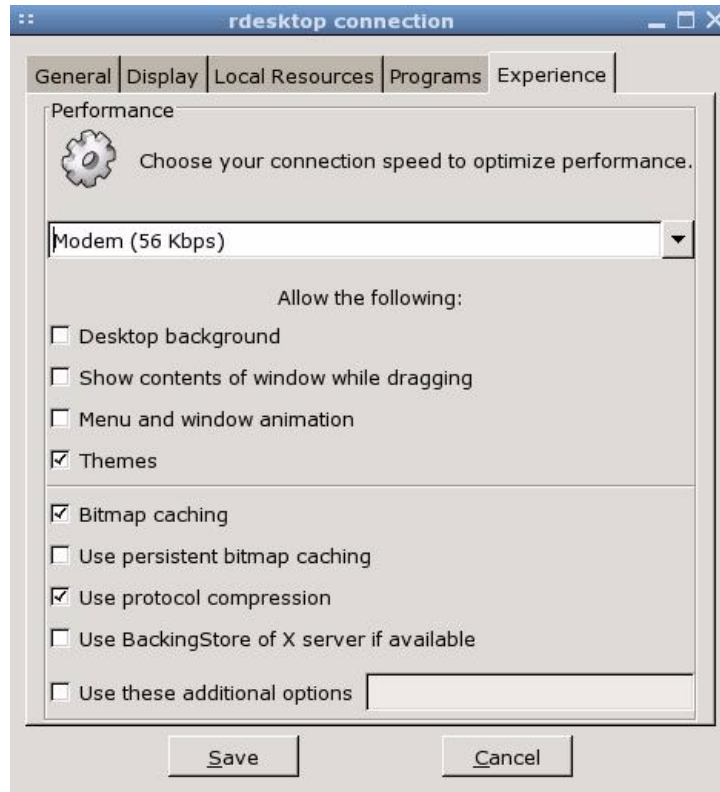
rdesktop connection

General | Display | Local Resources | Programs | Experience

Performance

Choose your connection speed to optimize performance.

Modem (56 Kbps)

Allow the following:

☐ Desktop background

☐ Show contents of window while dragging

☐ Menu and window animation

☑ Themes

☑ Bitmap caching

☐ Use persistent bitmap caching

☑ Use protocol compression

☐ Use BackingStore of X server if available

☐ Use these additional options

Save

Cancel